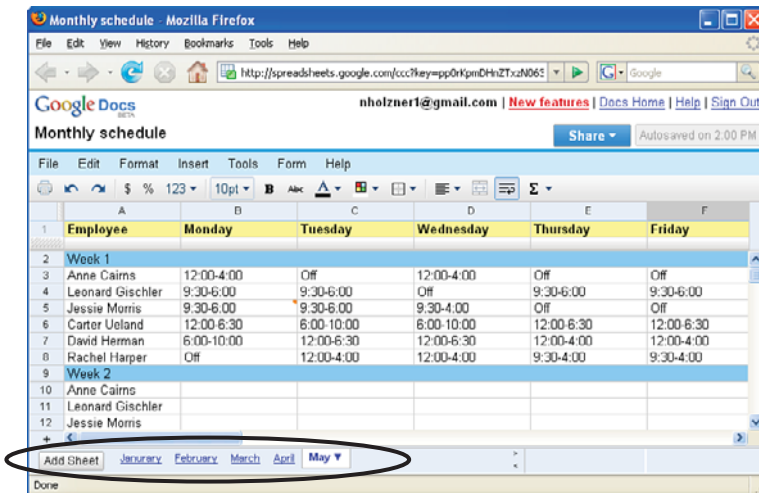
Monthly schedule - Mozilla Firefox

File Edit View History Bookmarks Tools Help

http://spreadsheets.google.com/ccc?key=pp0rKpmDHnZTxzN06

Google

Google Docs BETA

nholzner1@gmail.com | New features | Docs Home | Help | Sign Out

Monthly schedule

Share ▾

Autosaved on 2:00 PM

File Edit Format Insert Tools Form Help

$ % 123 ▾ 10pt ▾ B Abc A ▾ Σ ▾

| | A | B | C | D | E | F |
|---|---|---|---|---|---|---|
| 1 | Employee | Monday | Tuesday | Wednesday | Thursday | Friday |
| 2 | Week 1 | | | | | |
| 3 | Anne Cairns | 12:00-4:00 | Off | 12:00-4:00 | Off | Off |
| 4 | Leonard Gischler | 9:30-6:00 | 9:30-6:00 | Off | 9:30-6:00 | 9:30-6:00 |
| 5 | Jessie Morris | 9:30-6:00 | 9:30-6:00 | 9:30-4:00 | Off | Off |
| 6 | Carter Ueland | 12:00-6:30 | 6:00-10:00 | 6:00-10:00 | 12:00-6:30 | 12:00-6:30 |
| 7 | David Herman | 6:00-10:00 | 12:00-6:30 | 12:00-6:30 | 12:00-4:00 | 12:00-4:00 |
| 8 | Rachel Harper | Off | 12:00-4:00 | 12:00-4:00 | 9:30-4:00 | 9:30-4:00 |
| 9 | Week 2 | | | | | |
| 10 | Anne Cairns | | | | | |
| 11 | Leonard Gischler | | | | | |
| 12 | Jessie Morris | | | | | |

Add Sheet January February March April May ▾

Done